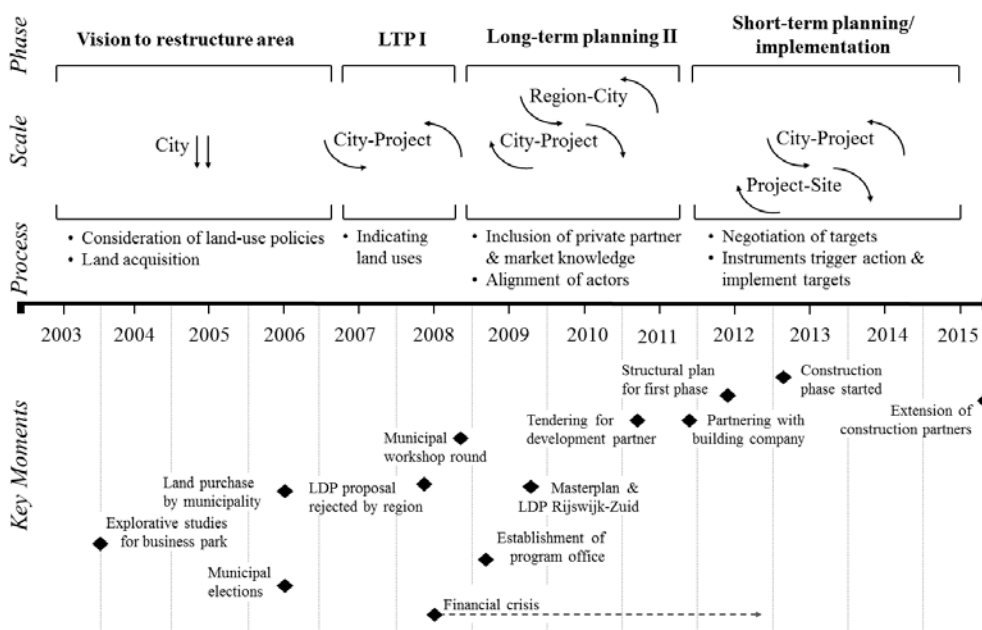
Phase

Vision to restructure area

LTP I

Long-term planning II

Short-term planning/ implementation

Scale

City

City-Project

Region-City

City-Project

City-Project

Project-Site

Process

• Consideration of land-use policies
• Land acquisition

• Indicating land uses

• Inclusion of private partner & market knowledge
• Alignment of actors

• Negotiation of targets
• Instruments trigger action & implement targets

2003 2004 2005 2006 2007 2008 2009 2010 2011 2012 2013 2014 2015

Key Moments

Structural plan for first phase

Construction phase started

Tendering for development partner

Partnering with building company

Extension of construction partners

Municipal workshop round

Land purchase by municipality

LDP proposal rejected by region

Masterplan & LDP Rijswijk-Zuid

Explorative studies for business park

Establishment of program office

Municipal elections

Financial crisis